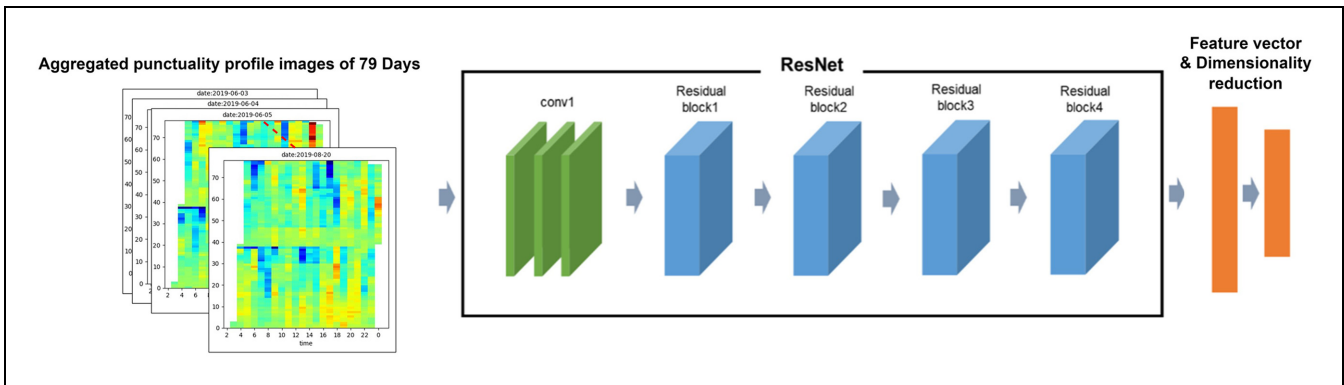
Aggregated punctuality profile images of 79 Days

date:2019-06-03
date:2019-06-04
date:2019-06-05
date:2019-08-20

70
60
50
40
30
20
10
0
2 4 6 8 10 12 14 16 18 20 22 0
time

ResNet

conv1

Residual block1

Residual block2

Residual block3

Residual block4

Feature vector & Dimensionality reduction